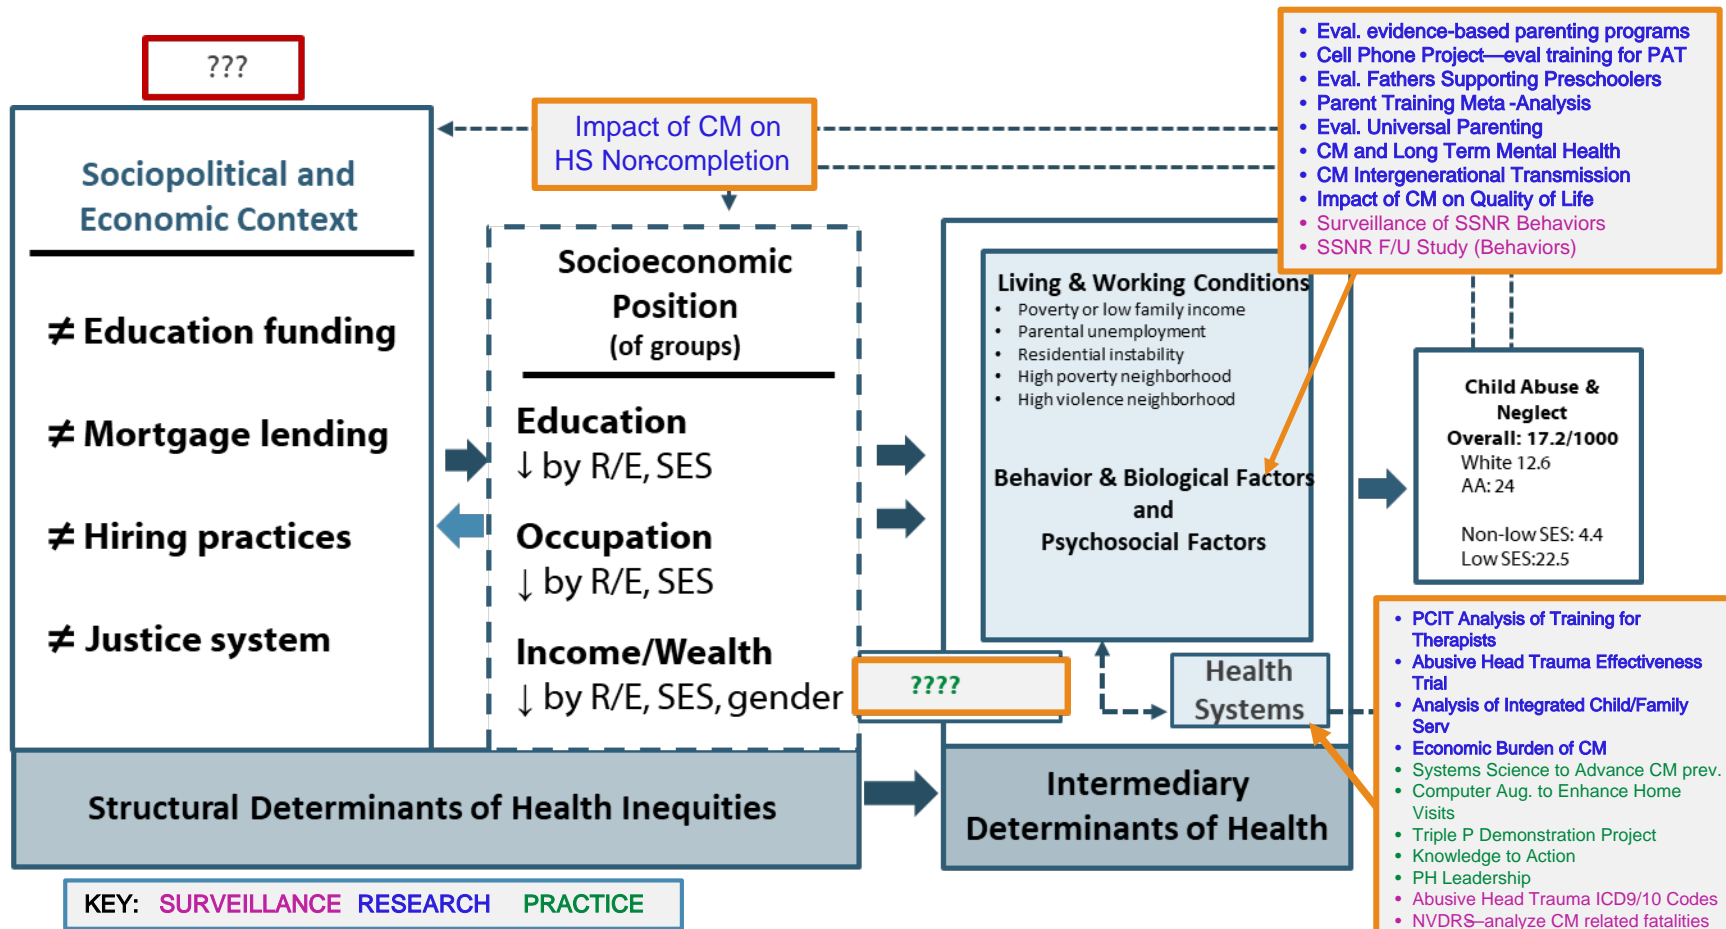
???

Sociopolitical and Economic Context

≠ Education funding

≠ Mortgage lending

≠ Hiring practices

≠ Justice system

Impact of CM on HS Noncompletion

Socioeconomic Position (of groups)

Education
↓ by R/E, SES

Occupation
↓ by R/E, SES

Income/Wealth
↓ by R/E, SES, gender

• Eval. evidence-based parenting programs
• Cell Phone Project—eval training for PAT
• Eval. Fathers Supporting Preschoolers
• Parent Training Meta -Analysis
• Eval. Universal Parenting
• CM and Long Term Mental Health
• CM Intergenerational Transmission
• Impact of CM on Quality of Life
• Surveillance of SSNR Behaviors
• SSNR F/U Study (Behaviors)

Living & Working Conditions
• Poverty or low family income
• Parental unemployment
• Residential instability
• High poverty neighborhood
• High violence neighborhood

Behavior & Biological Factors and Psychosocial Factors

Child Abuse & Neglect
Overall: 17.2/1000
White 12.6
AA: 24

Non-low SES: 4.4
Low SES:22.5

????

Health Systems

• PCIT Analysis of Training for Therapists
• Abusive Head Trauma Effectiveness Trial
• Analysis of Integrated Child/Family Serv
• Economic Burden of CM
• Systems Science to Advance CM prev.
• Computer Aug. to Enhance Home Visits
• Triple P Demonstration Project
• Knowledge to Action
• PH Leadership
• Abusive Head Trauma ICD9/10 Codes
• NVDRS–analyze CM related fatalities

Structural Determinants of Health Inequities

Intermediary Determinants of Health

KEY: SURVEILLANCE RESEARCH PRACTICE